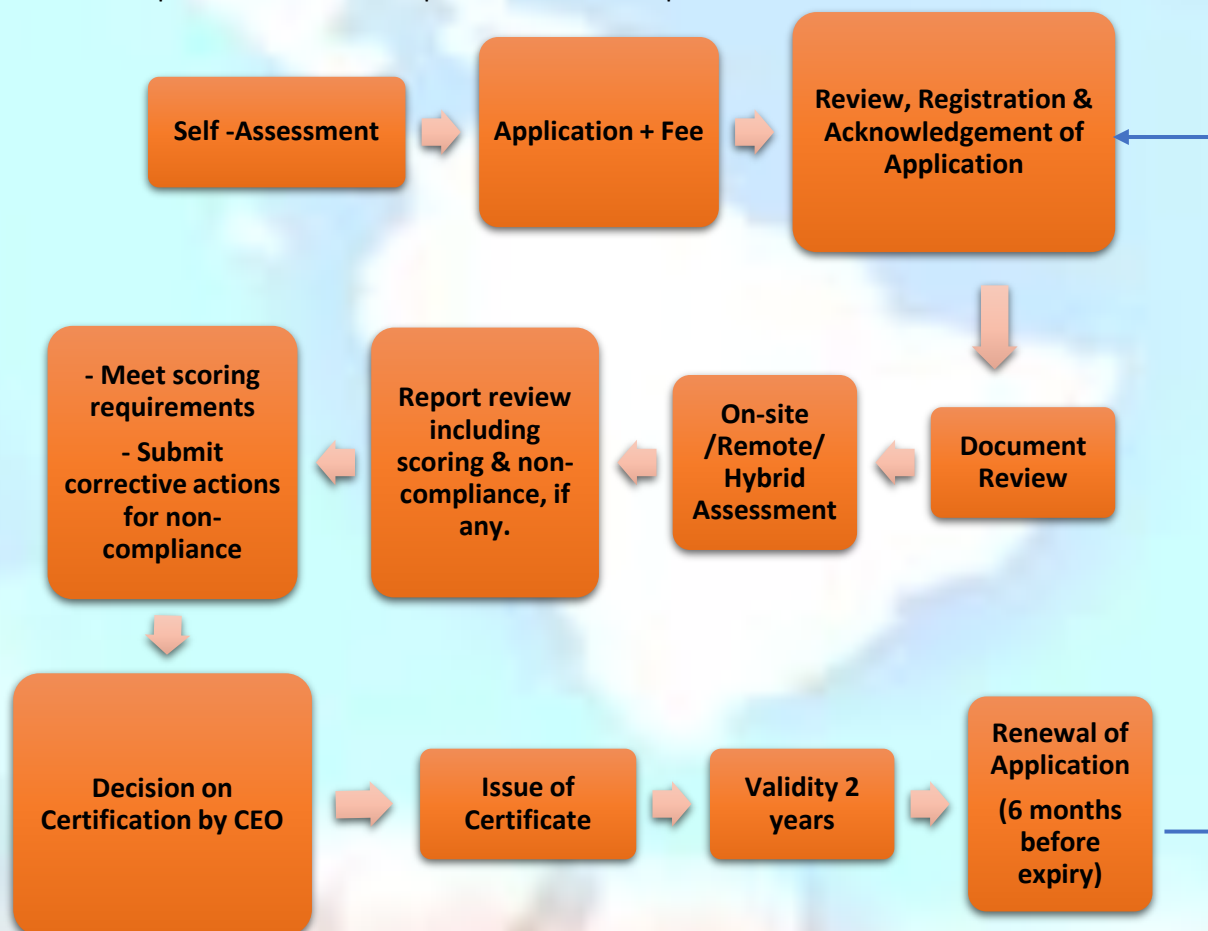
Self -Assessment

Application + Fee

Review, Registration & Acknowledgement of Application

Document Review

On-site /Remote/ Hybrid Assessment

Report review including scoring & non-compliance, if any.

- Meet scoring requirements

- Submit corrective actions for non-compliance

Decision on Certification by CEO

Issue of Certificate

Validity 2 years

Renewal of Application

(6 months before expiry)